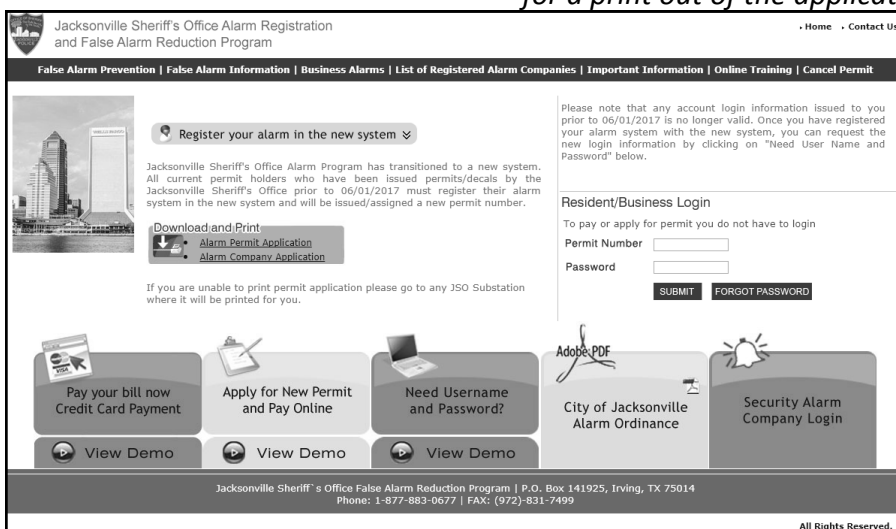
for a print out of the applicat

Jacksonville Sheriff's Office Alarm Registration and False Alarm Reduction Program

› Home › Contact Us

False Alarm Prevention | False Alarm Information | Business Alarms | List of Registered Alarm Companies | Important Information | Online Training | Cancel Permit

Register your alarm in the new system ≫

Jacksonville Sheriff's Office Alarm Program has transitioned to a new system. All current permit holders who have been issued permits/decals by the Jacksonville Sheriff's Office prior to 06/01/2017 must register their alarm system in the new system and will be issued/assigned a new permit number.

Download and Print
• Alarm Permit Application
• Alarm Company Application

If you are unable to print permit application please go to any JSO Substation where it will be printed for you.

Please note that any account login information issued to you prior to 06/01/2017 is no longer valid. Once you have registered your alarm system with the new system, you can request the new login information by clicking on "Need User Name and Password" below.

Resident/Business Login
To pay or apply for permit you do not have to login
Permit Number
Password
SUBMIT FORGOT PASSWORD

VISA

Pay your bill now Credit Card Payment

Apply for New Permit and Pay Online

Need Username and Password?

Adobe PDF

City of Jacksonville Alarm Ordinance

Security Alarm Company Login

View Demo

View Demo

View Demo

Jacksonville Sheriff`s Office False Alarm Reduction Program | P.O. Box 141925, Irving, TX 75014
Phone: 1-877-883-0677 | FAX: (972)-831-7499

All Rights Reserved.